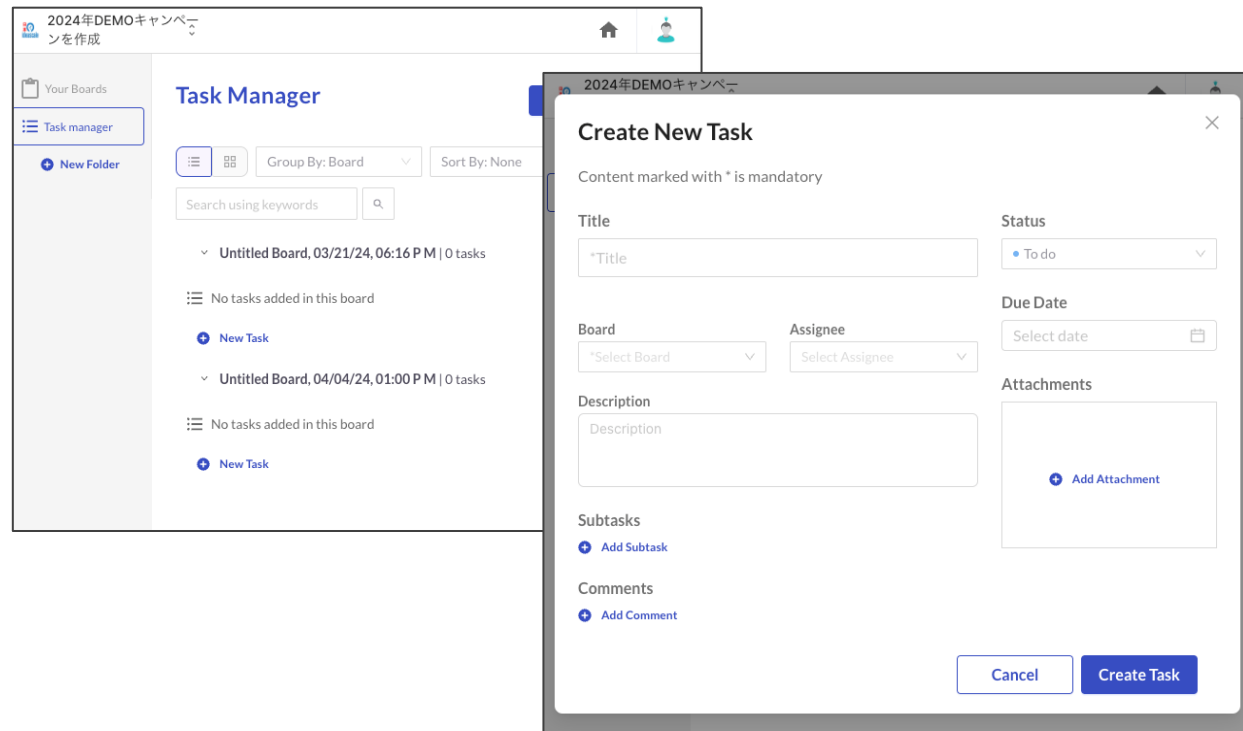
2024年DEMOキャンペーンを作成

Your Boards

Task manager

New Folder

Task Manager

Group By: Board

Sort By: None

Search using keywords

Untitled Board, 03/21/24, 06:16 P M | 0 tasks

No tasks added in this board

New Task

Untitled Board, 04/04/24, 01:00 P M | 0 tasks

No tasks added in this board

New Task

2024年DEMOキャンペー

Create New Task

Content marked with * is mandatory

Title

*Title

Status

To do

Due Date

Select date

Board

*Select Board

Assignee

Select Assignee

Attachments

Description

Description

Add Attachment

Subtasks

Add Subtask

Comments

Add Comment

Cancel

Create Task